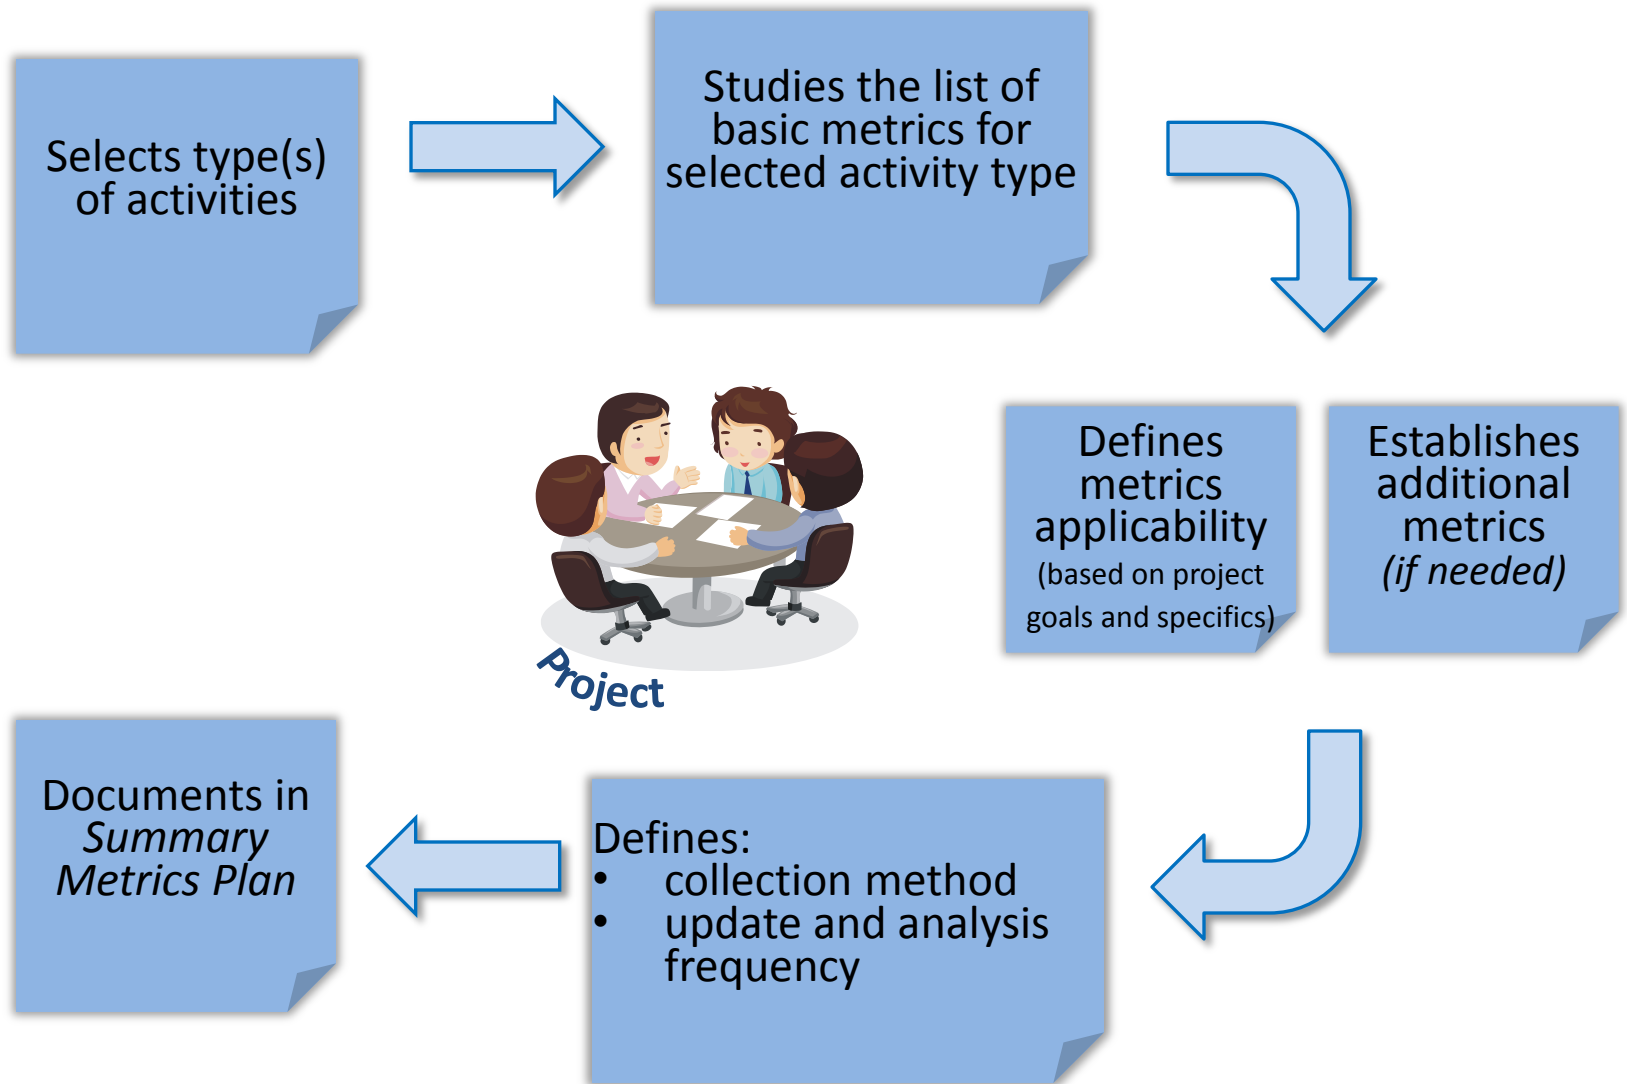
Selects type(s) of activities

Studies the list of basic metrics for selected activity type

Project

Defines metrics applicability (based on project goals and specifics)

Establishes additional metrics *(if needed)*

Documents in *Summary Metrics Plan*

Defines:
- collection method
- update and analysis frequency